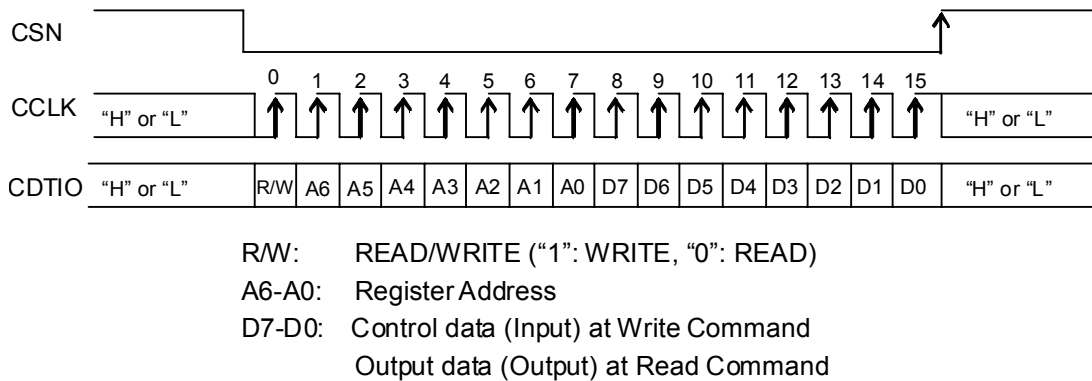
CSN

CCLK "H" or "L" 0 1 2 3 4 5 6 7 8 9 10 11 12 13 14 15 "H" or "L"

CDTIO "H" or "L" R/W A6 A5 A4 A3 A2 A1 A0 D7 D6 D5 D4 D3 D2 D1 D0 "H" or "L"

R/W: READ/WRITE ("1": WRITE, "0": READ)
A6-A0: Register Address
D7-D0: Control data (Input) at Write Command
Output data (Output) at Read Command